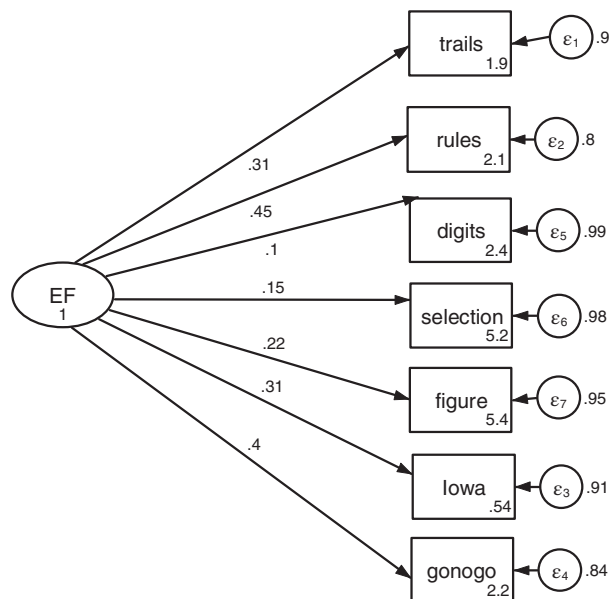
trails
1.9
$\varepsilon_1$
.9

rules
2.1
$\varepsilon_2$
.8

digits
2.4
$\varepsilon_5$
.99

selection
5.2
$\varepsilon_6$
.98

figure
5.4
$\varepsilon_7$
.95

Iowa
.54
$\varepsilon_3$
.91

gonogo
2.2
$\varepsilon_4$
.84

EF
1

.31
.45
.1
.15
.22
.31
.4